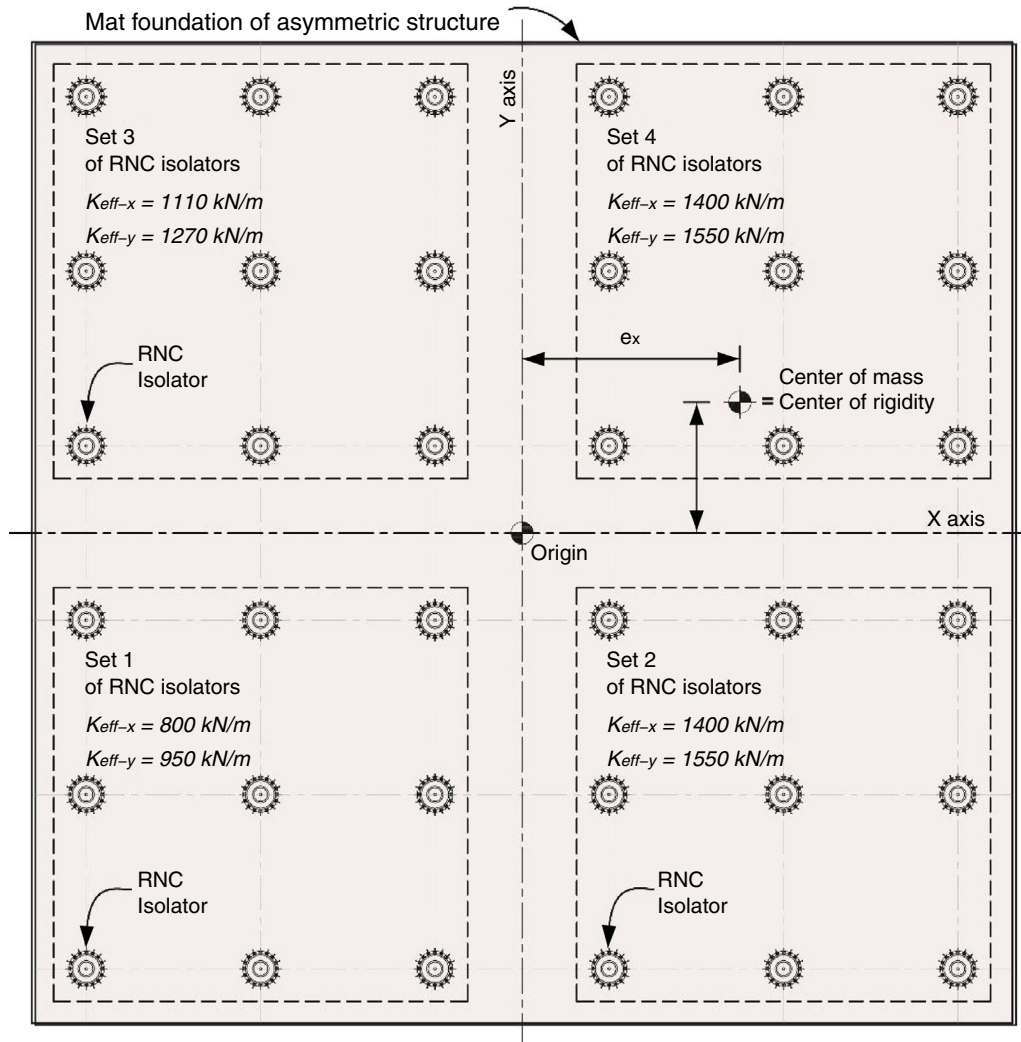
Mat foundation of asymmetric structure

Y axis

Set 3
of RNC isolators
$K_{eff-x} = 1110$ kN/m
$K_{eff-y} = 1270$ kN/m

Set 4
of RNC isolators
$K_{eff-x} = 1400$ kN/m
$K_{eff-y} = 1550$ kN/m

RNC
Isolator

$e_x$

Center of mass
= Center of rigidity

X axis

Origin

Set 1
of RNC isolators
$K_{eff-x} = 800$ kN/m
$K_{eff-y} = 950$ kN/m

Set 2
of RNC isolators
$K_{eff-x} = 1400$ kN/m
$K_{eff-y} = 1550$ kN/m

RNC
Isolator

RNC
Isolator